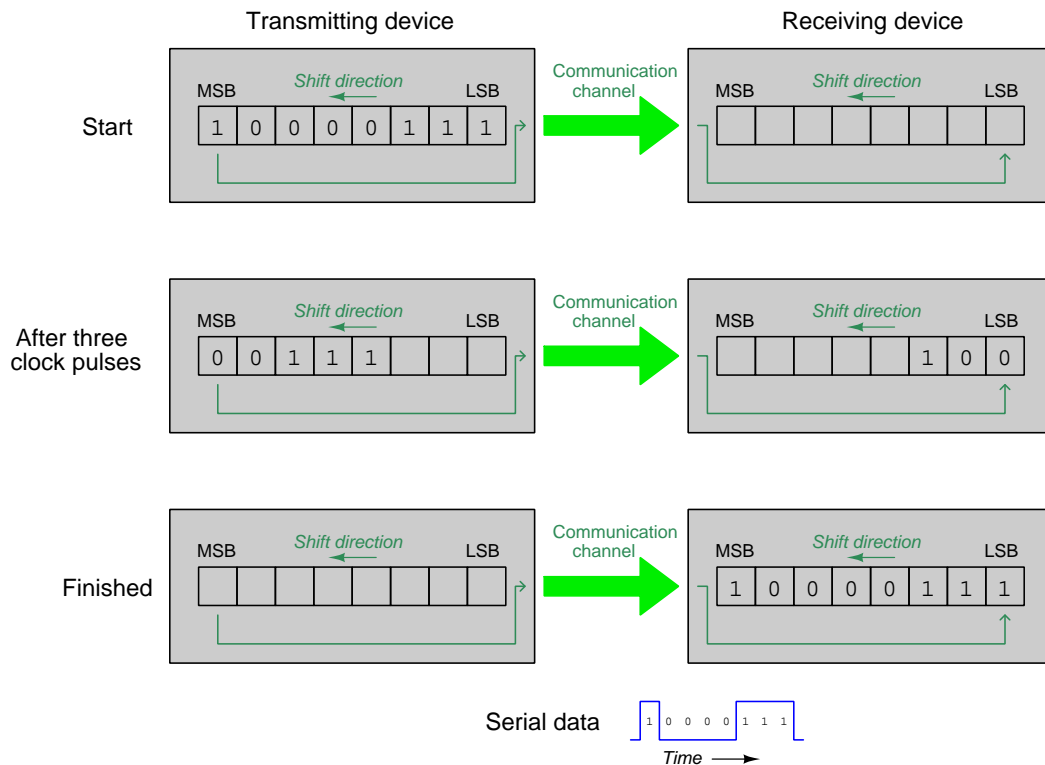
Transmitting device

Receiving device

Start

MSB

Shift direction

LSB

| 1 | 0 | 0 | 0 | 0 | 1 | 1 | 1 |
|---|---|---|---|---|---|---|---|

Communication channel

MSB

Shift direction

LSB

|  |  |  |  |  |  |  |  |
|---|---|---|---|---|---|---|---|

After three clock pulses

MSB

Shift direction

LSB

| 0 | 0 | 1 | 1 | 1 |  |  |  |
|---|---|---|---|---|---|---|---|

Communication channel

MSB

Shift direction

LSB

|  |  |  |  |  | 1 | 0 | 0 |
|---|---|---|---|---|---|---|---|

Finished

MSB

Shift direction

LSB

|  |  |  |  |  |  |  |  |
|---|---|---|---|---|---|---|---|

Communication channel

MSB

Shift direction

LSB

| 1 | 0 | 0 | 0 | 0 | 1 | 1 | 1 |
|---|---|---|---|---|---|---|---|

Serial data

1 0 0 0 0 1 1 1

Time